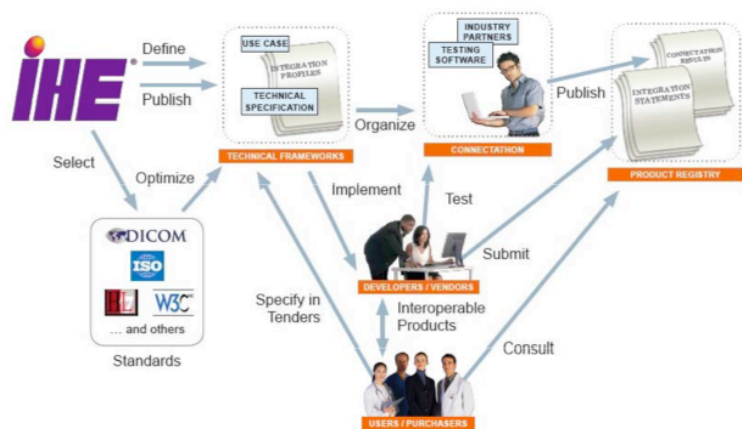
IHE

Define

Publish

USE CASE

INTEGRATION PROFILES

TECHNICAL SPECIFICATION

TECHNICAL FRAMEWORKS

Organize

INDUSTRY PARTNERS

TESTING SOFTWARE

CONNECTATHON

Publish

CONNECTATHON RESULTS

INTEGRATION STATEMENTS

PRODUCT REGISTRY

Select

Optimize

Implement

Test

DICOM

ISO

HL7

W3C

... and others

Standards

Specify in Tenders

DEVELOPERS / VENDORS

Submit

Interoperable Products

Consult

USERS / PURCHASERS